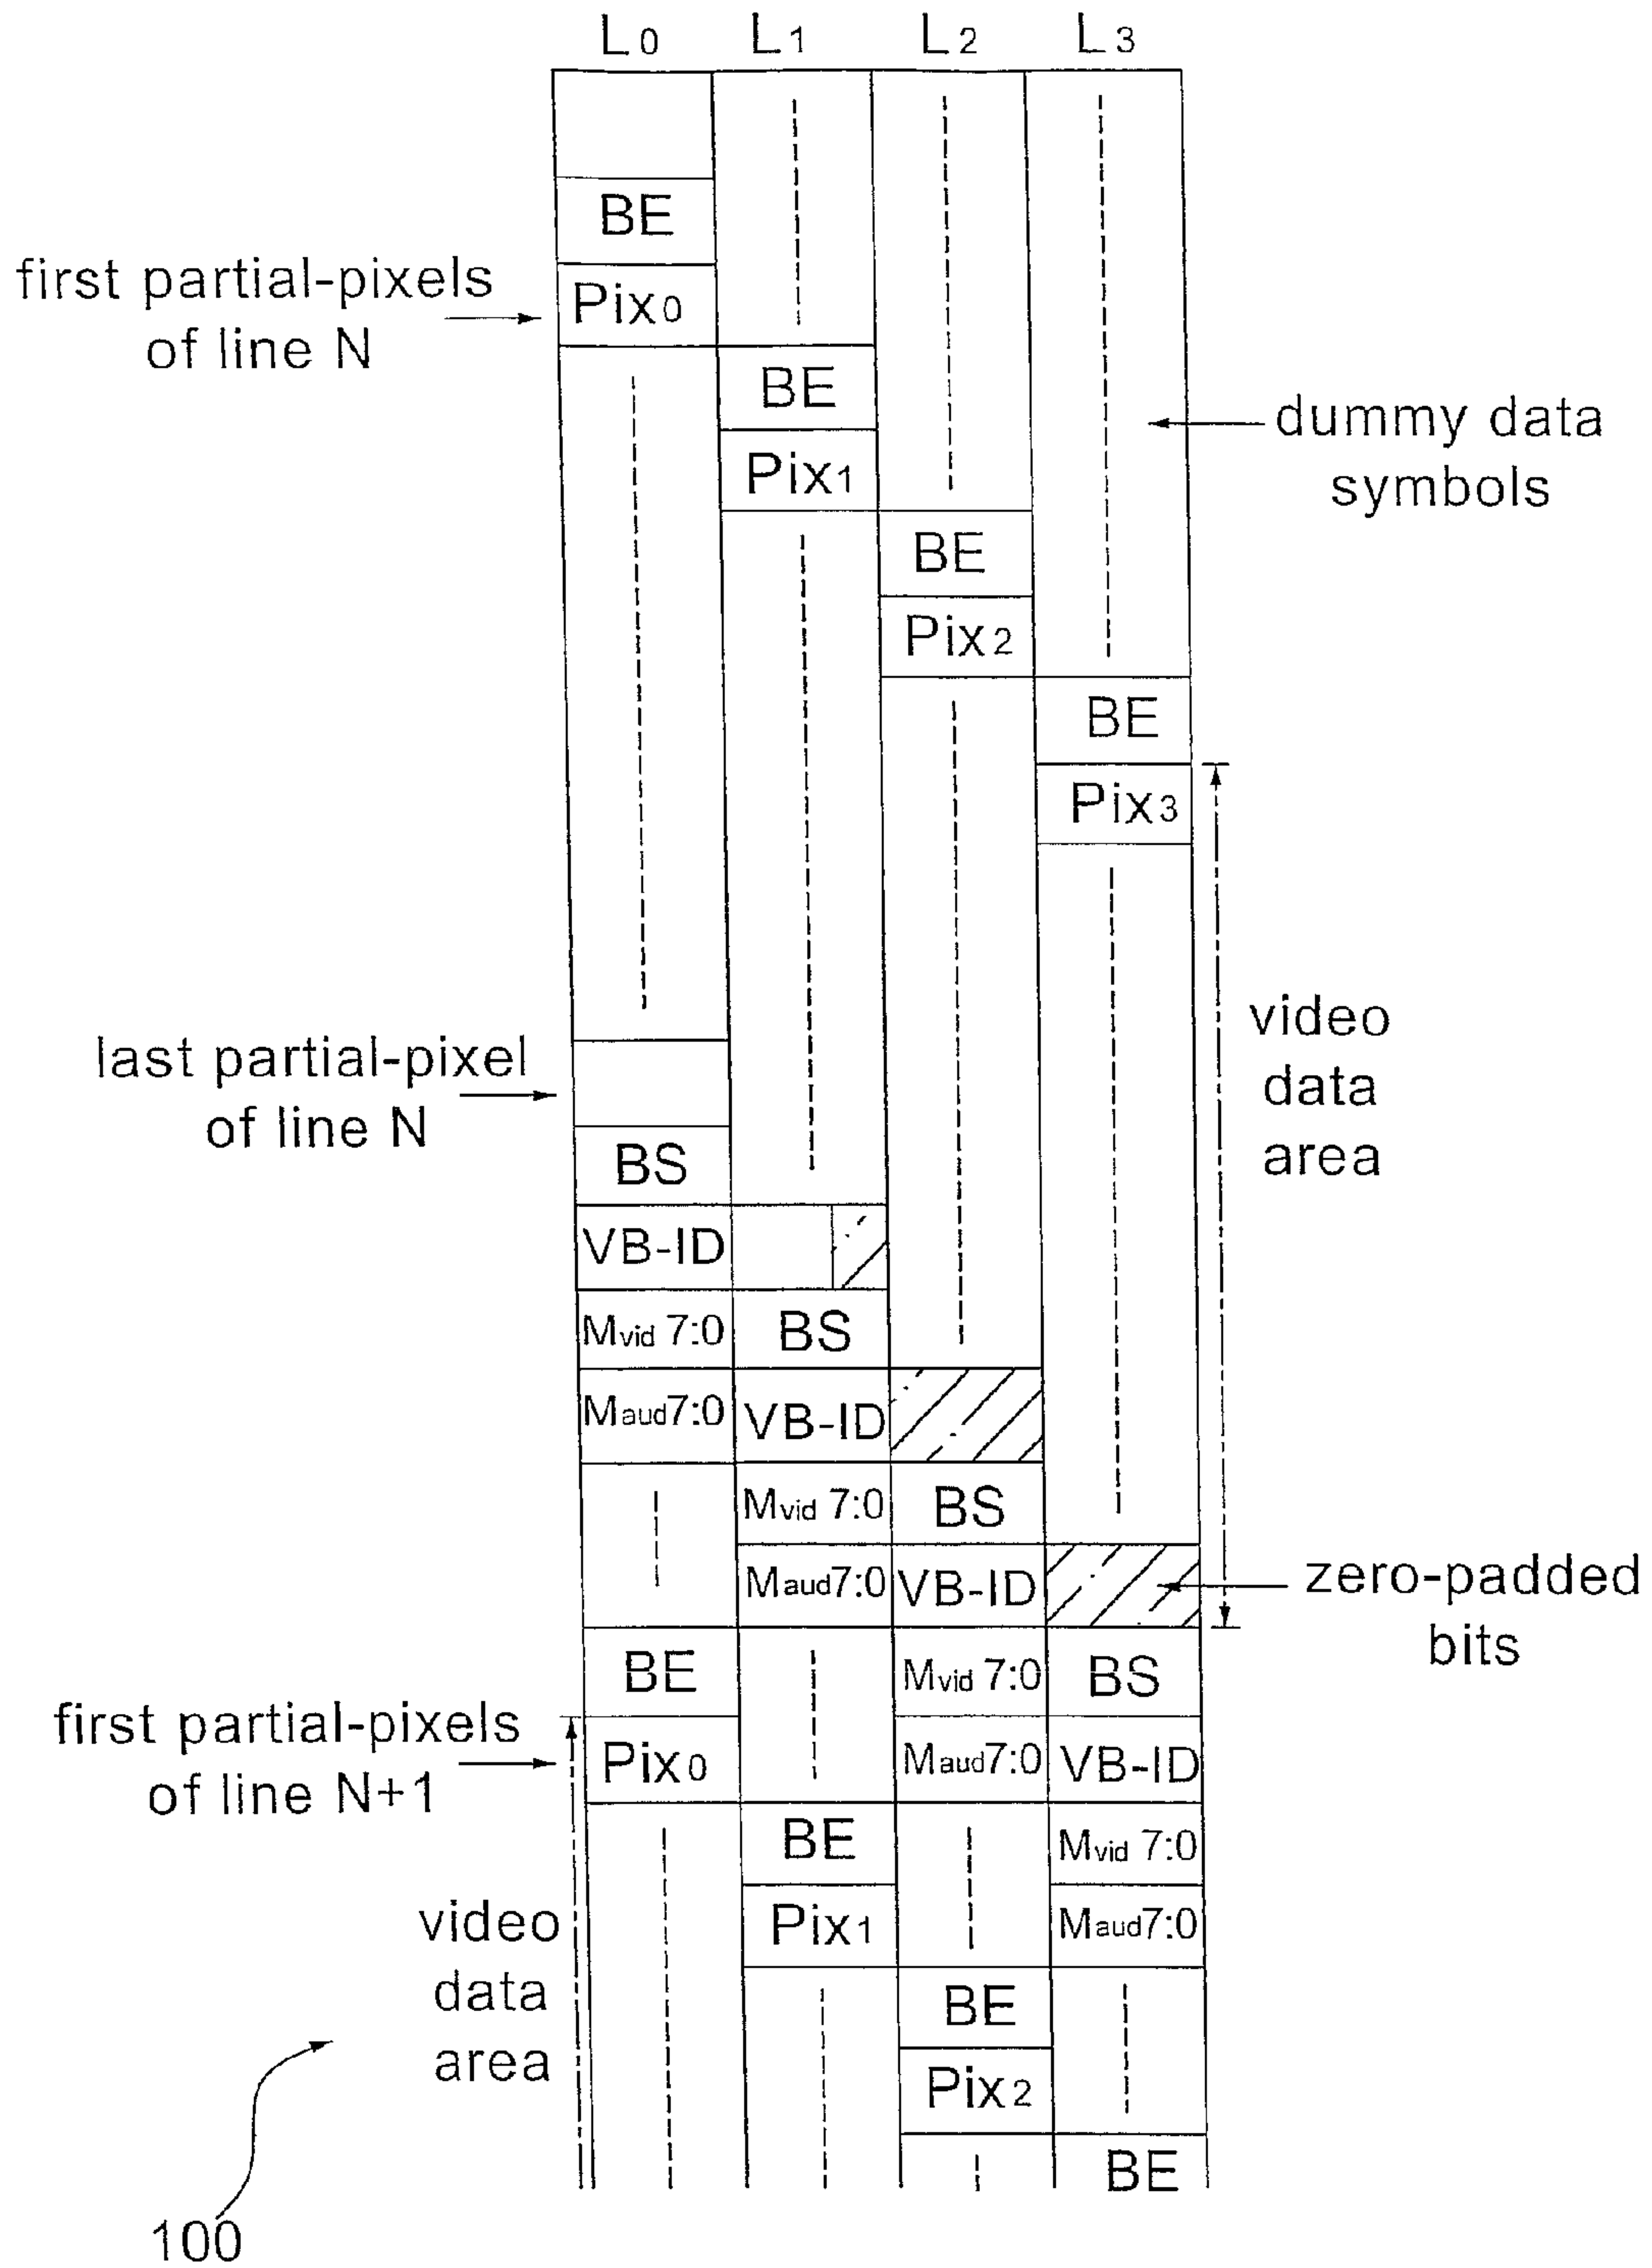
$L_0$ $L_1$ $L_2$ $L_3$

BE

first partial-pixels of line N

$Pix_0$

BE

$Pix_1$

dummy data symbols

BE

$Pix_2$

BE

$Pix_3$

video data area

last partial-pixel of line N

BS

VB-ID

$M_{vid}$ 7:0

BS

$M_{aud}$7:0

VB-ID

$M_{vid}$ 7:0

BS

$M_{aud}$7:0

VB-ID

zero-padded bits

BE

$M_{vid}$ 7:0

BS

first partial-pixels of line N+1

$Pix_0$

$M_{aud}$7:0

VB-ID

BE

$M_{vid}$ 7:0

video data area

$Pix_1$

$M_{aud}$7:0

BE

$Pix_2$

BE

100